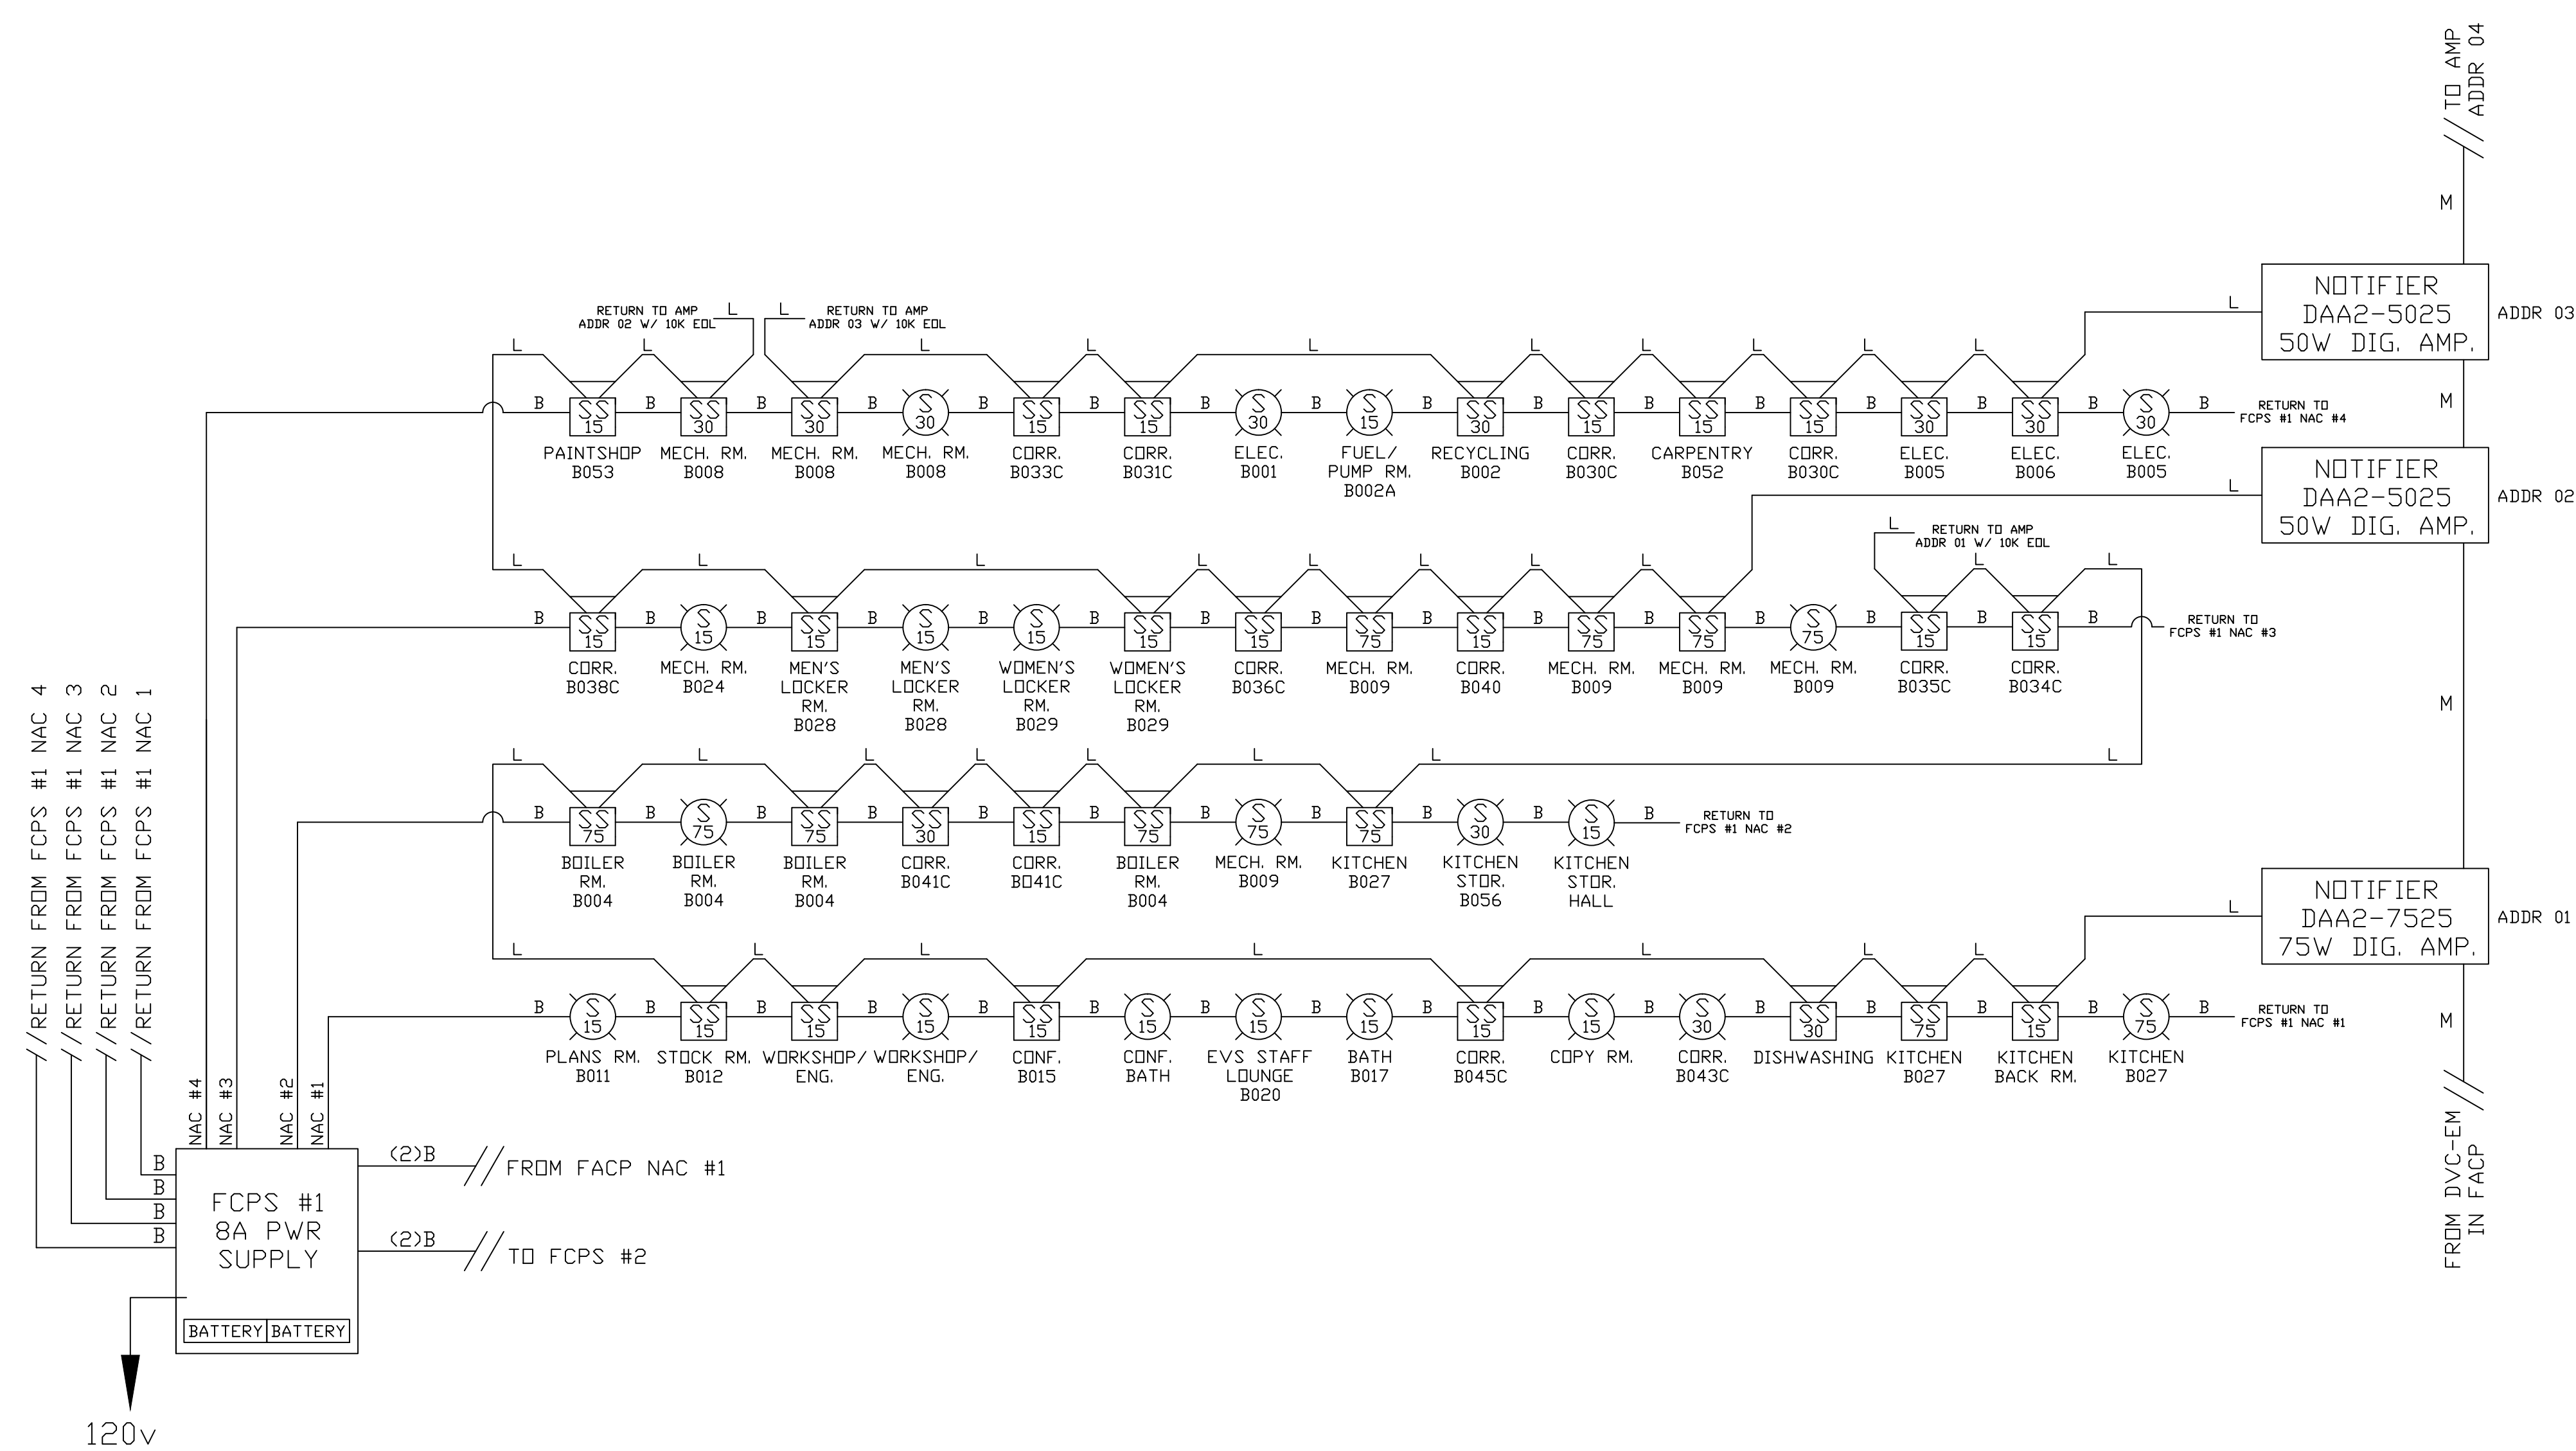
TO AMP
ADDR 04

M

NOTIFIER
DAA2-5025
50W DIG. AMP.

ADDR 03

M

NOTIFIER
DAA2-5025
50W DIG. AMP.

ADDR 02

M

NOTIFIER
DAA2-7525
75W DIG. AMP.

ADDR 01

M

FROM DVC-EM
IN FACP

RETURN TO AMP
ADDR 02 W/ 10K EOL

RETURN TO AMP
ADDR 03 W/ 10K EOL

RETURN TO AMP
ADDR 01 W/ 10K EOL

L L L L L L L L L L L L L

B B B B B B B B B B B B B B B B B

SS 15 PAINTSHOP B053
SS 30 MECH. RM. B008
SS 30 MECH. RM. B008
S 30 MECH. RM. B008
SS 15 CORR. B033C
SS 15 CORR. B031C
S 30 ELEC. B001
S 15 FUEL/ PUMP RM. B002A
SS 30 RECYCLING B002
SS 15 CORR. B030C
SS 15 CARPENTRY B052
SS 15 CORR. B030C
SS 30 ELEC. B005
SS 30 ELEC. B006
S 30 ELEC. B005

RETURN TO
FCPS #1 NAC #4

SS 15 CORR. B038C
S 15 MECH. RM. B024
SS 15 MEN'S LOCKER RM. B028
S 15 MEN'S LOCKER RM. B028
S 15 WOMEN'S LOCKER RM. B029
SS 15 WOMEN'S LOCKER RM. B029
SS 15 CORR. B036C
SS 75 MECH. RM. B009
SS 15 CORR. B040
SS 75 MECH. RM. B009
SS 75 MECH. RM. B009
S 75 MECH. RM. B009
SS 15 CORR. B035C
SS 15 CORR. B034C

RETURN TO
FCPS #1 NAC #3

SS 75 BOILER RM. B004
S 75 BOILER RM. B004
SS 75 BOILER RM. B004
SS 30 CORR. B041C
SS 15 CORR. B041C
SS 75 BOILER RM. B004
S 75 MECH. RM. B009
SS 75 KITCHEN B027
S 30 KITCHEN STOR. B056
S 15 KITCHEN STOR. HALL

RETURN TO
FCPS #1 NAC #2

S 15 PLANS RM. B011
SS 15 STOCK RM. B012
SS 15 WORKSHOP/ ENG.
S 15 WORKSHOP/ ENG.
SS 15 CONF. B015
S 15 CONF. BATH
S 15 EVS STAFF LOUNGE B020
S 15 BATH B017
SS 15 CORR. B045C
S 15 COPY RM.
S 30 CORR. B043C
SS 30 DISHWASHING
SS 75 KITCHEN B027
SS 15 KITCHEN BACK RM.
S 75 KITCHEN B027

RETURN TO
FCPS #1 NAC #1

RETURN FROM FCPS #1 NAC 4
RETURN FROM FCPS #1 NAC 3
RETURN FROM FCPS #1 NAC 2
RETURN FROM FCPS #1 NAC 1

NAC #4 NAC #3 NAC #2 NAC #1

B
B
B
B

FCPS #1
8A PWR
SUPPLY

BATTERY BATTERY

(2)B FROM FACP NAC #1
(2)B TO FCPS #2

120v